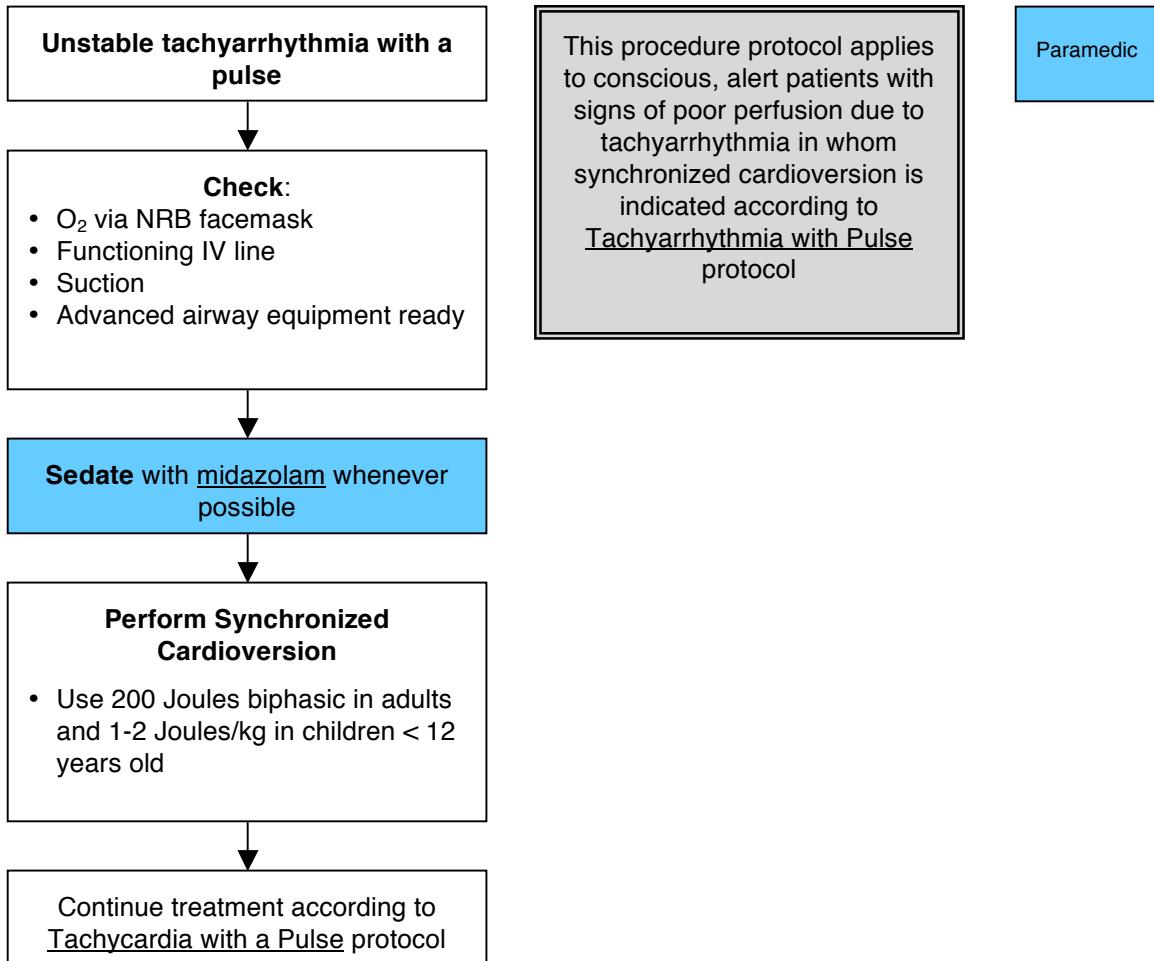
Unstable tachyarrhythmia with a pulse

Check:
- $O_2$ via NRB facemask
- Functioning IV line
- Suction
- Advanced airway equipment ready

Sedate with midazolam whenever possible

Perform Synchronized Cardioversion
- Use 200 Joules biphasic in adults and 1-2 Joules/kg in children < 12 years old

Continue treatment according to Tachycardia with a Pulse protocol

This procedure protocol applies to conscious, alert patients with signs of poor perfusion due to tachyarrhythmia in whom synchronized cardioversion is indicated according to Tachyarrhythmia with Pulse protocol

Paramedic